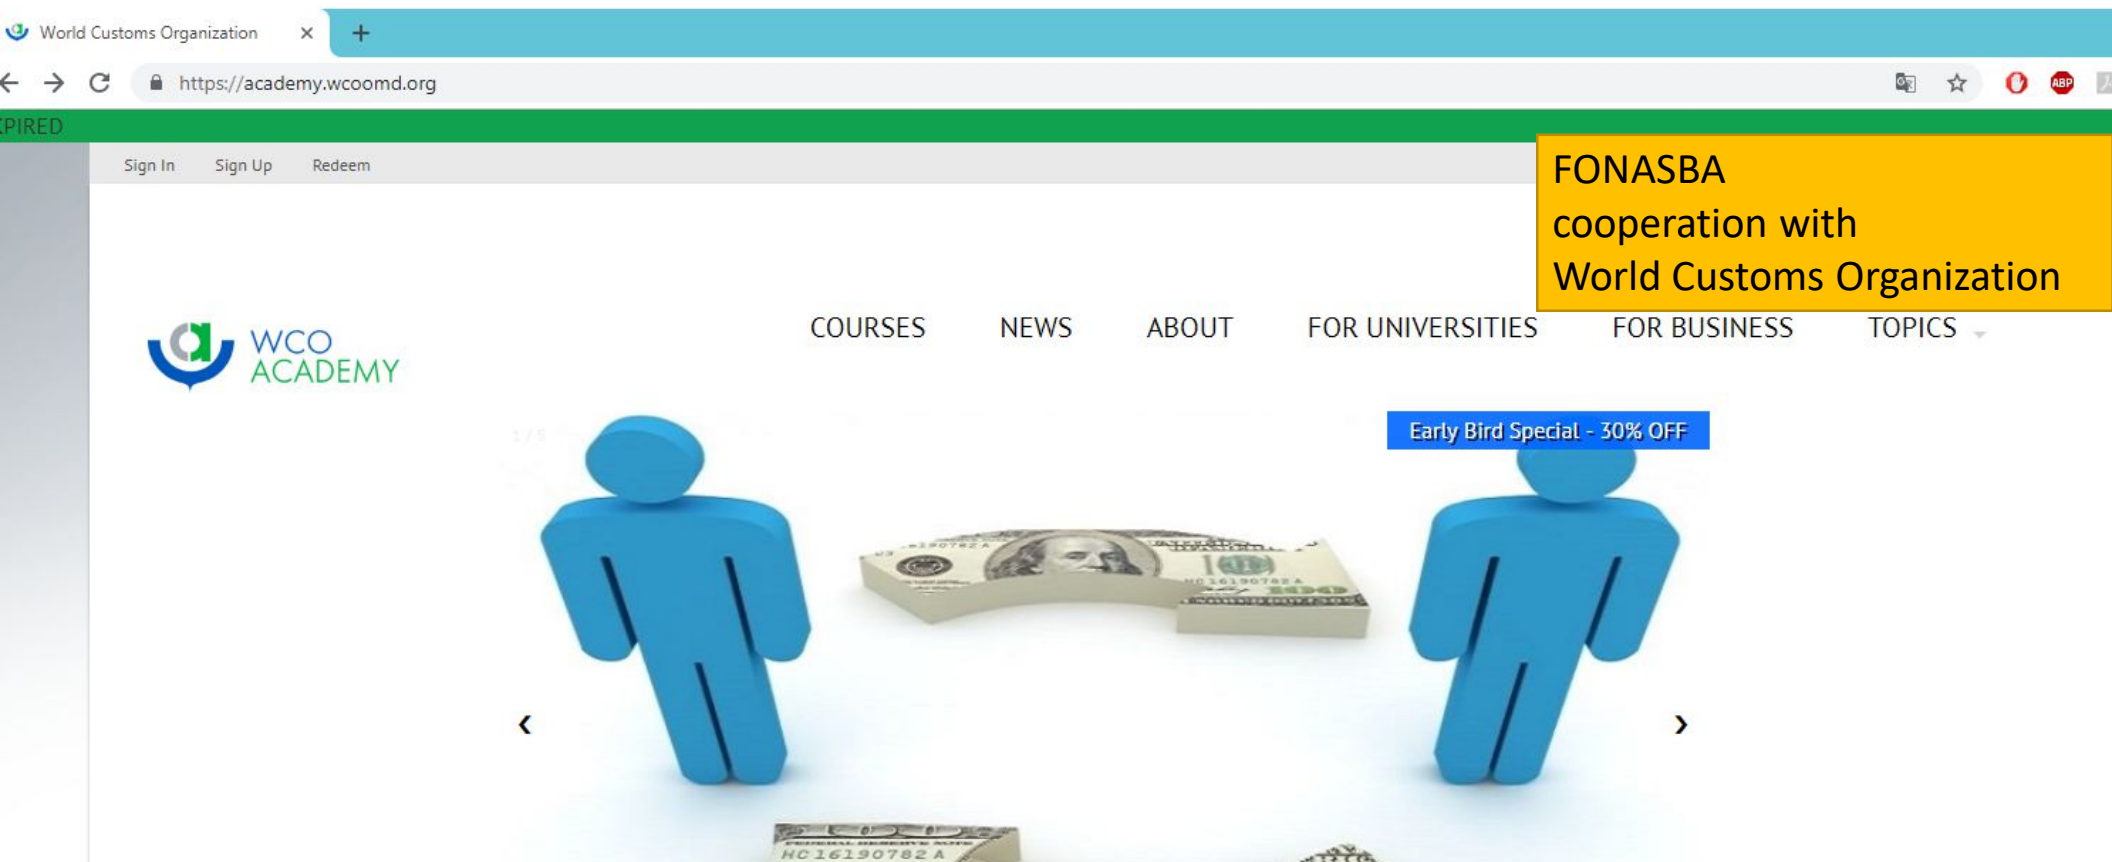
World Customs Organization ×

https://academy.wcoomd.org

PIRED

Sign In Sign Up Redeem

FONASBA cooperation with World Customs Organization

WCO ACADEMY

COURSES NEWS ABOUT FOR UNIVERSITIES FOR BUSINESS TOPICS

Early Bird Special - 30% OFF

‹ ›